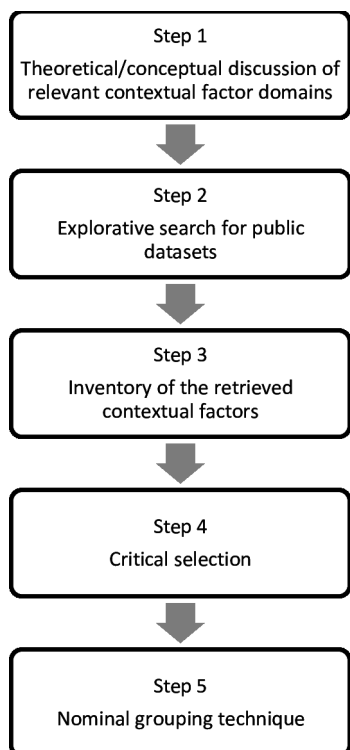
Step 1
Theoretical/conceptual discussion of relevant contextual factor domains

Step 2
Explorative search for public datasets

Step 3
Inventory of the retrieved contextual factors

Step 4
Critical selection

Step 5
Nominal grouping technique